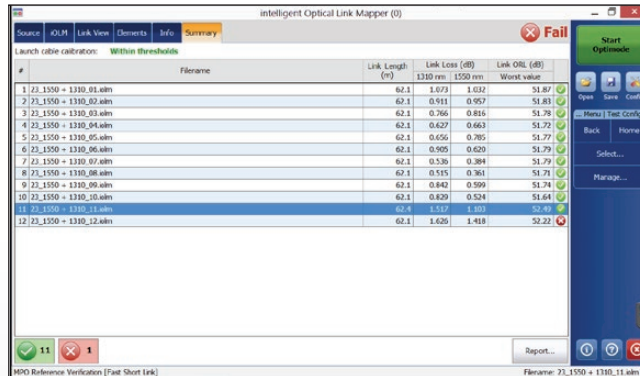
intelligent Optical Link Mapper (0)

Source | iOLM | Link View | Elements | Info | Summary

Fail

Launch cable calibration: Within thresholds

| # | Filename | Link Length (m) | Link Loss (dB) 1310 nm | Link Loss (dB) 1550 nm | Link ORL (dB) Worst value |
|---|---|---|---|---|---|
| 1 | 23_1550 + 1310_01.iolm | 62.1 | 1.073 | 1.032 | 51.87 |
| 2 | 23_1550 + 1310_02.iolm | 62.1 | 0.911 | 0.957 | 51.83 |
| 3 | 23_1550 + 1310_03.iolm | 62.1 | 0.766 | 0.816 | 51.78 |
| 4 | 23_1550 + 1310_04.iolm | 62.1 | 0.627 | 0.663 | 51.72 |
| 5 | 23_1550 + 1310_05.iolm | 62.1 | 0.656 | 0.785 | 51.77 |
| 6 | 23_1550 + 1310_06.iolm | 62.1 | 0.905 | 0.620 | 51.79 |
| 7 | 23_1550 + 1310_07.iolm | 62.1 | 0.536 | 0.384 | 51.79 |
| 8 | 23_1550 + 1310_08.iolm | 62.1 | 0.515 | 0.361 | 51.71 |
| 9 | 23_1550 + 1310_09.iolm | 62.1 | 0.842 | 0.599 | 51.74 |
| 10 | 23_1550 + 1310_10.iolm | 62.1 | 0.829 | 0.524 | 51.64 |
| 11 | 23_1550 + 1310_11.iolm | 62.4 | 1.517 | 1.103 | 52.49 |
| 12 | 23_1550 + 1310_12.iolm | 62.1 | 1.626 | 1.418 | 52.22 |

11 | 1

Report...

MPO Reference Verification [Fast Short Link]

Filename: 23_1550 + 1310_11.iolm

Start Optimode

Open | Save | Conf

... Menu | Test Config

Back | Home

Select...

Manage...